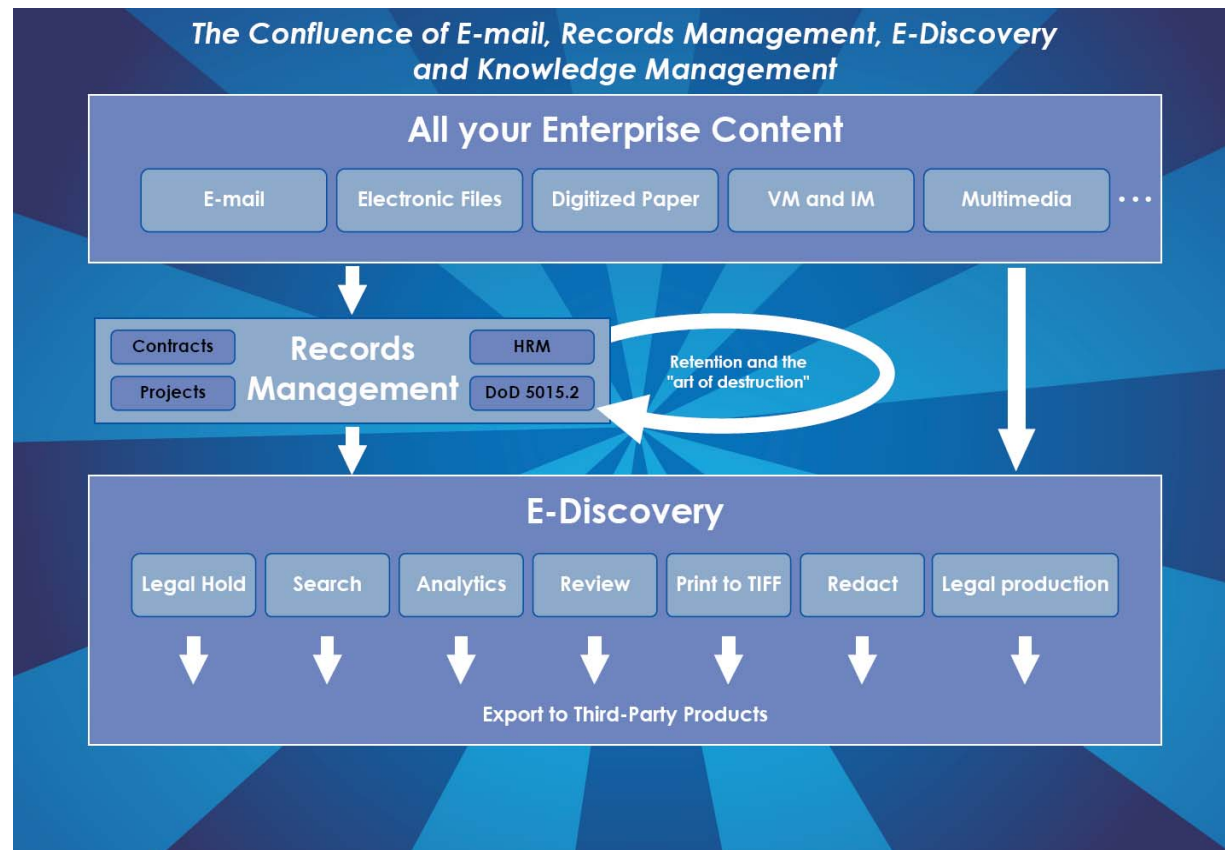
The Confluence of E-mail, Records Management, E-Discovery and Knowledge Management

All your Enterprise Content

E-mail

Electronic Files

Digitized Paper

VM and IM

Multimedia

• • •

Contracts

Projects

Records Management

HRM

DoD 5015.2

Retention and the "art of destruction"

E-Discovery

Legal Hold

Search

Analytics

Review

Print to TIFF

Redact

Legal production

Export to Third-Party Products